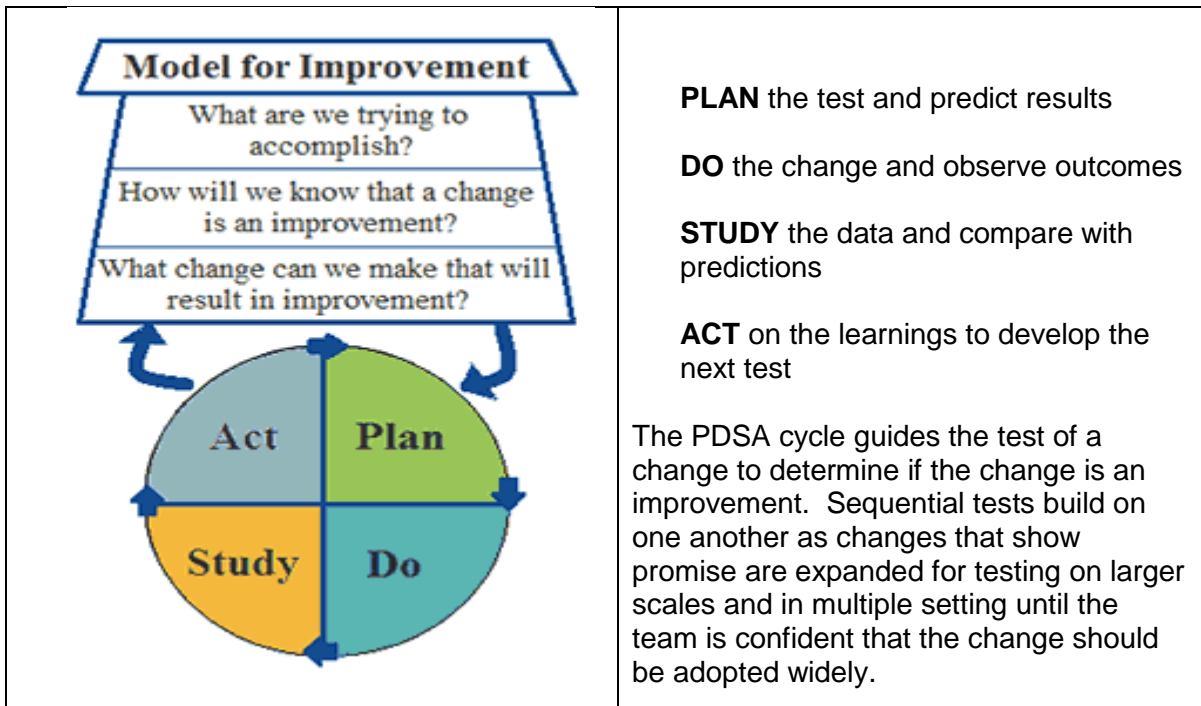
Model for Improvement

What are we trying to accomplish?

How will we know that a change is an improvement?

What change can we make that will result in improvement?

Act

Plan

Study

Do

**PLAN** the test and predict results

**DO** the change and observe outcomes

**STUDY** the data and compare with predictions

**ACT** on the learnings to develop the next test

The PDSA cycle guides the test of a change to determine if the change is an improvement. Sequential tests build on one another as changes that show promise are expanded for testing on larger scales and in multiple setting until the team is confident that the change should be adopted widely.